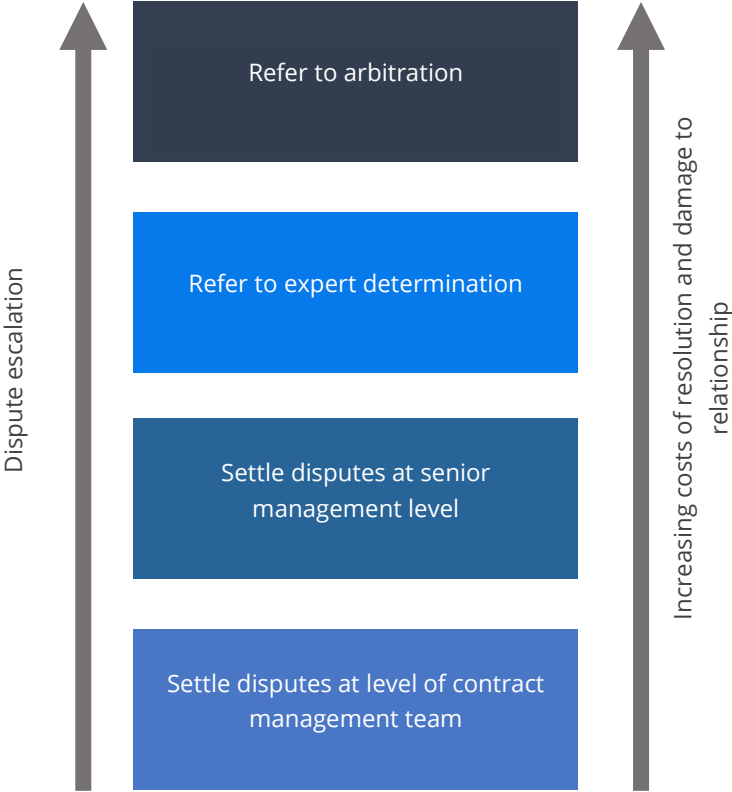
Dispute escalation

Refer to arbitration

Refer to expert determination

Settle disputes at senior management level

Settle disputes at level of contract management team

Increasing costs of resolution and damage to relationship